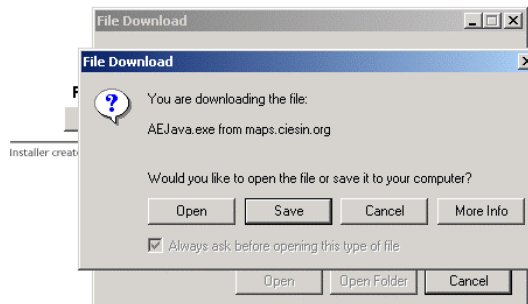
File Download

F

Installer creat

File Download

You are downloading the file:

AEJava.exe from maps.ciesin.org

Would you like to open the file or save it to your computer?

Open Save Cancel More Info

Always ask before opening this type of file

Open Open Folder Cancel